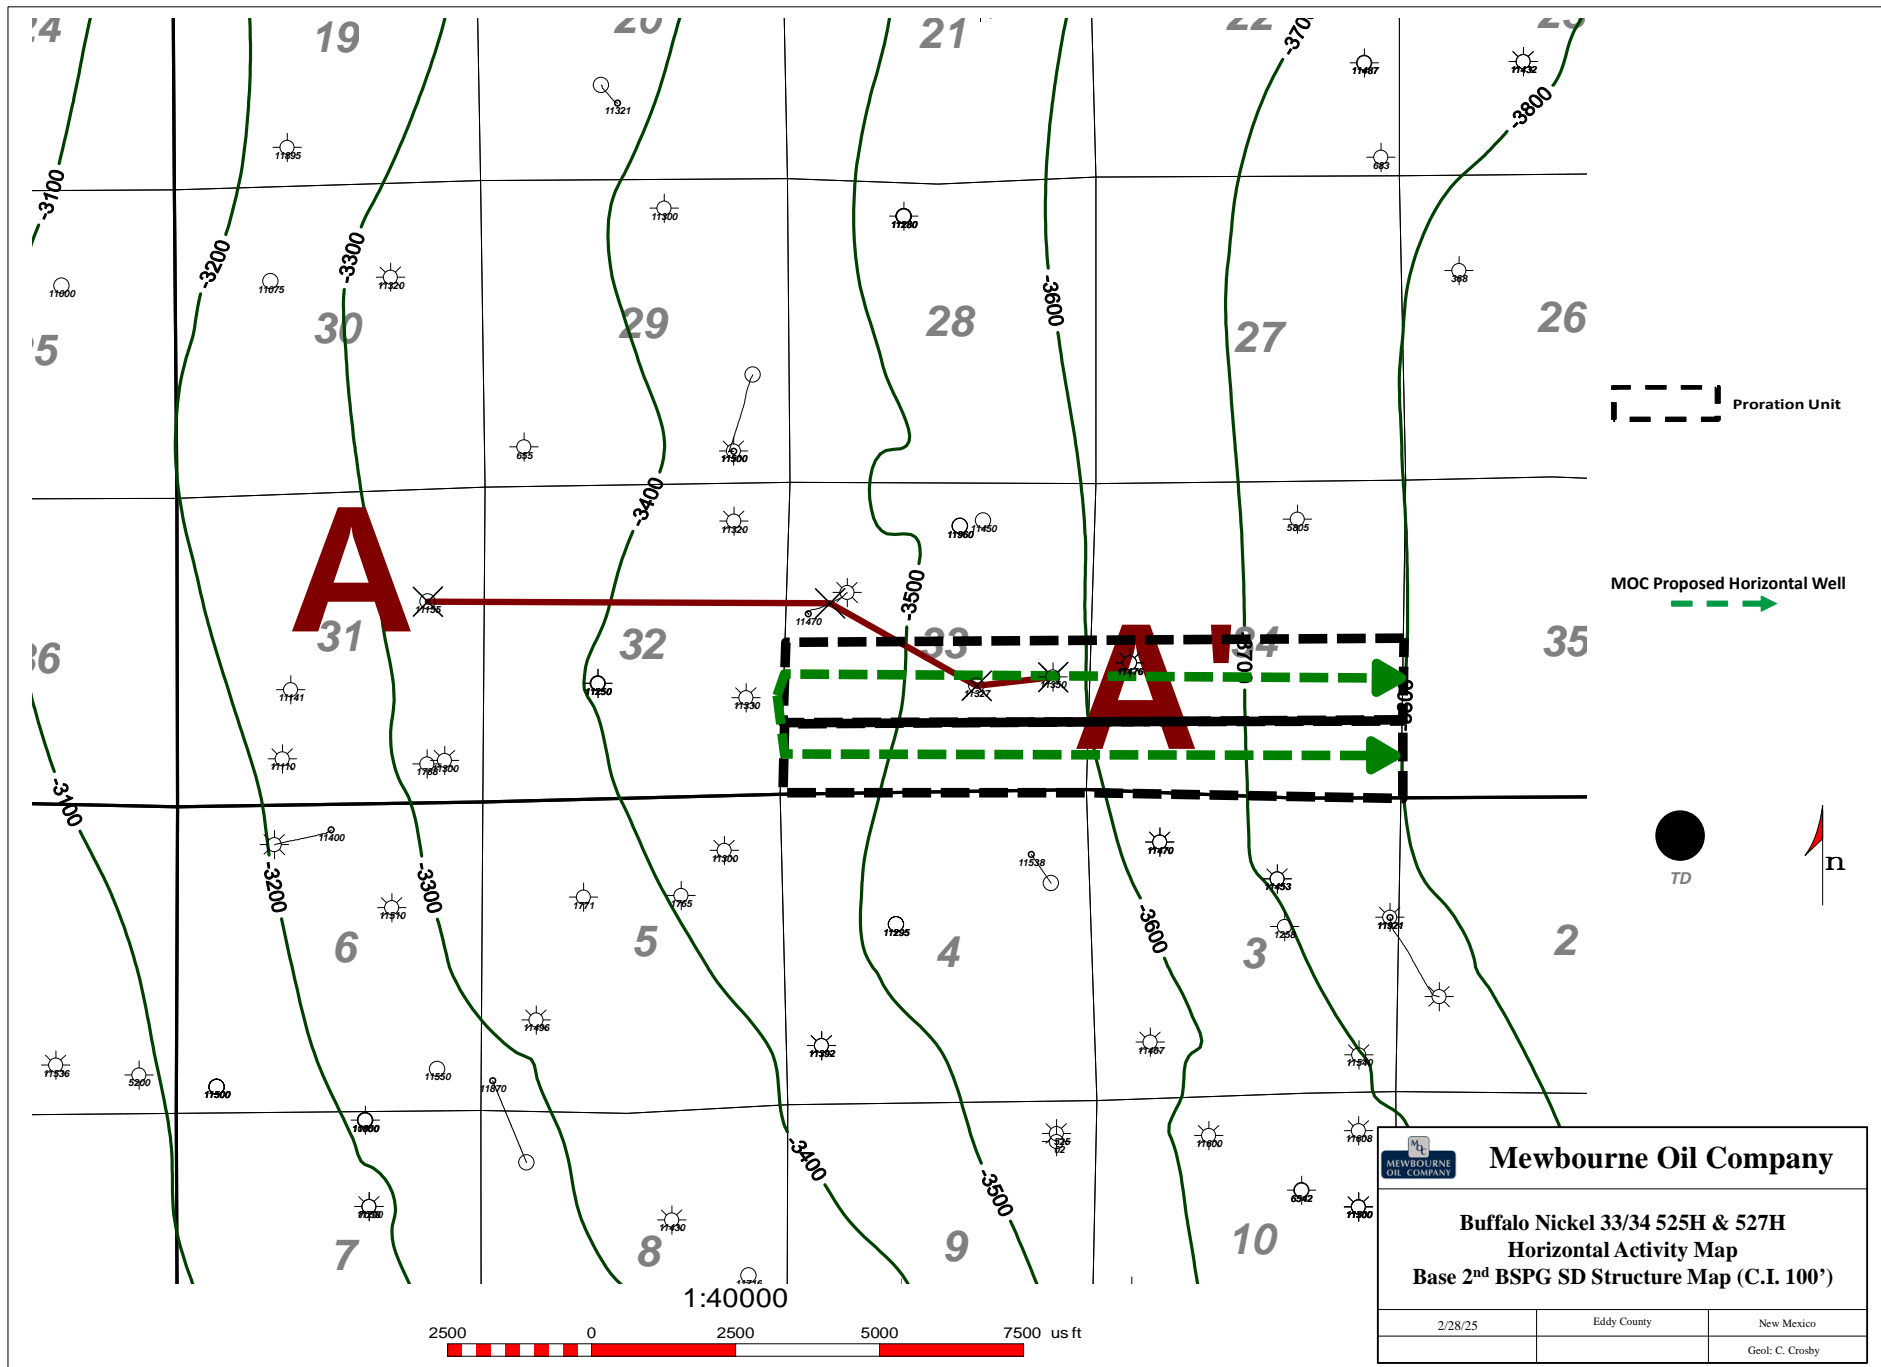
24 19 20 21 22 23

-3100 -3200 -3300 -3400 -3500 -3600 -3700 -3800

11895 11321 11300 11280 11487 11432 683

11600 11075 11320 368

25 30 29 28 27 26

655 11500

11320 11960 11450 5805

A

11155 11470

31 32 33 34 A' 35 36

11141 11250 11330 11327 11350 11476

11110 1788 11300

11400 11300 11538 11470

-3100 -3200 -3300 -3600

11510 1771 1765 11295 11453 1255 11521

6 5 4 3 2

11496 11392 11467 11530

11536 5200 11500 11550 11870

11600 11525 11600 11608

6542 11300

11250 11430

7 8 9 10

1:40000

2500 0 2500 5000 7500 us ft

Proration Unit

MOC Proposed Horizontal Well

TD

n

MEWBOURNE OIL COMPANY

Mewbourne Oil Company

Buffalo Nickel 33/34 525H & 527H
Horizontal Activity Map
Base 2$^{nd}$ BSPG SD Structure Map (C.I. 100’)

| 2/28/25 | Eddy County | New Mexico |
|---|---|---|
| | | Geol: C. Crosby |